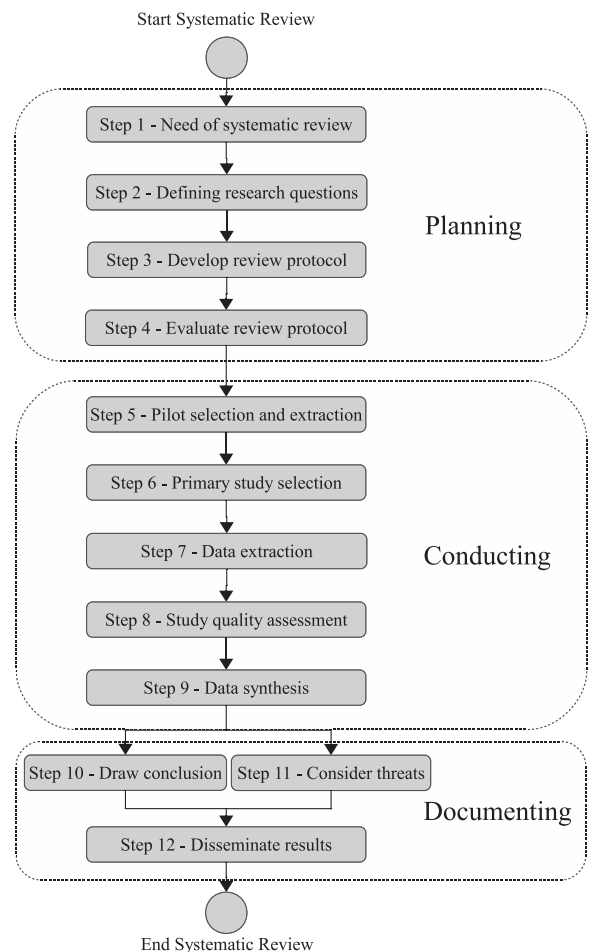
Start Systematic Review

Step 1 - Need of systematic review

Step 2 - Defining research questions

Planning

Step 3 - Develop review protocol

Step 4 - Evaluate review protocol

Step 5 - Pilot selection and extraction

Step 6 - Primary study selection

Step 7 - Data extraction

Conducting

Step 8 - Study quality assessment

Step 9 - Data synthesis

Step 10 - Draw conclusion

Step 11 - Consider threats

Documenting

Step 12 - Disseminate results

End Systematic Review